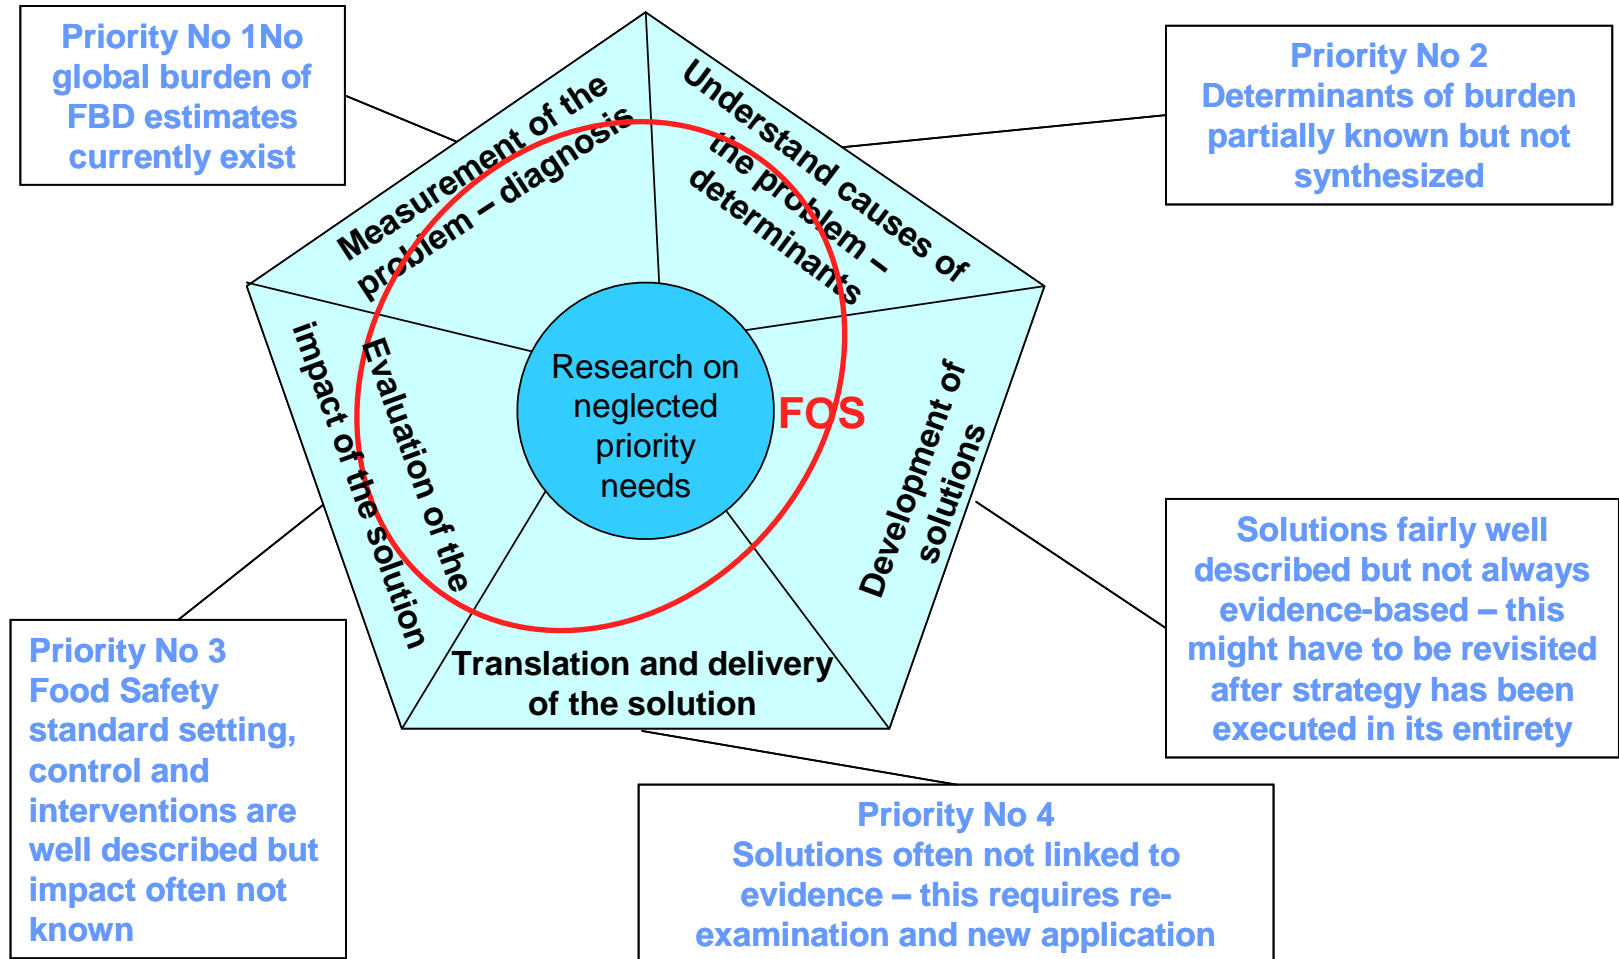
Priority No 1No global burden of FBD estimates currently exist

Priority No 2
Determinants of burden partially known but not synthesized

Measurement of the problem – diagnosis

Understand causes of the problem – determinants

Research on neglected priority needs

FOS

Evaluation of the impact of the solution

Development of solutions

Translation and delivery of the solution

Solutions fairly well described but not always evidence-based – this might have to be revisited after strategy has been executed in its entirety

Priority No 3
Food Safety standard setting, control and interventions are well described but impact often not known

Priority No 4
Solutions often not linked to evidence – this requires re-examination and new application